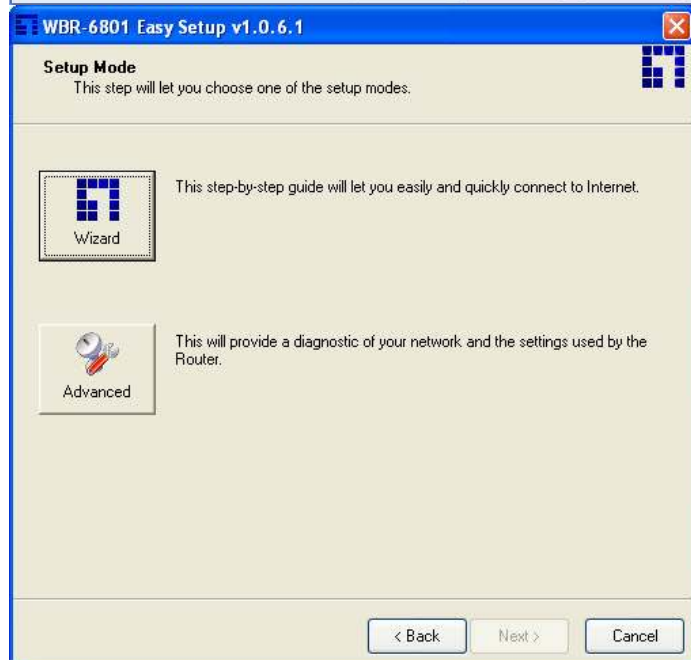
WBR-6801 Easy Setup v1.0.6.1

Setup Mode
This step will let you choose one of the setup modes.

Wizard

This step-by-step guide will let you easily and quickly connect to Internet.

Advanced

This will provide a diagnostic of your network and the settings used by the Router.

< Back
Next >
Cancel